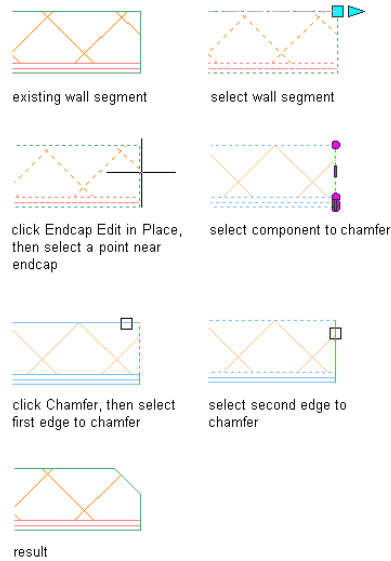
existing wall segment

select wall segment

click Endcap Edit in Place, then select a point near endcap

select component to chamfer

click Chamfer, then select first edge to chamfer

select second edge to chamfer

result